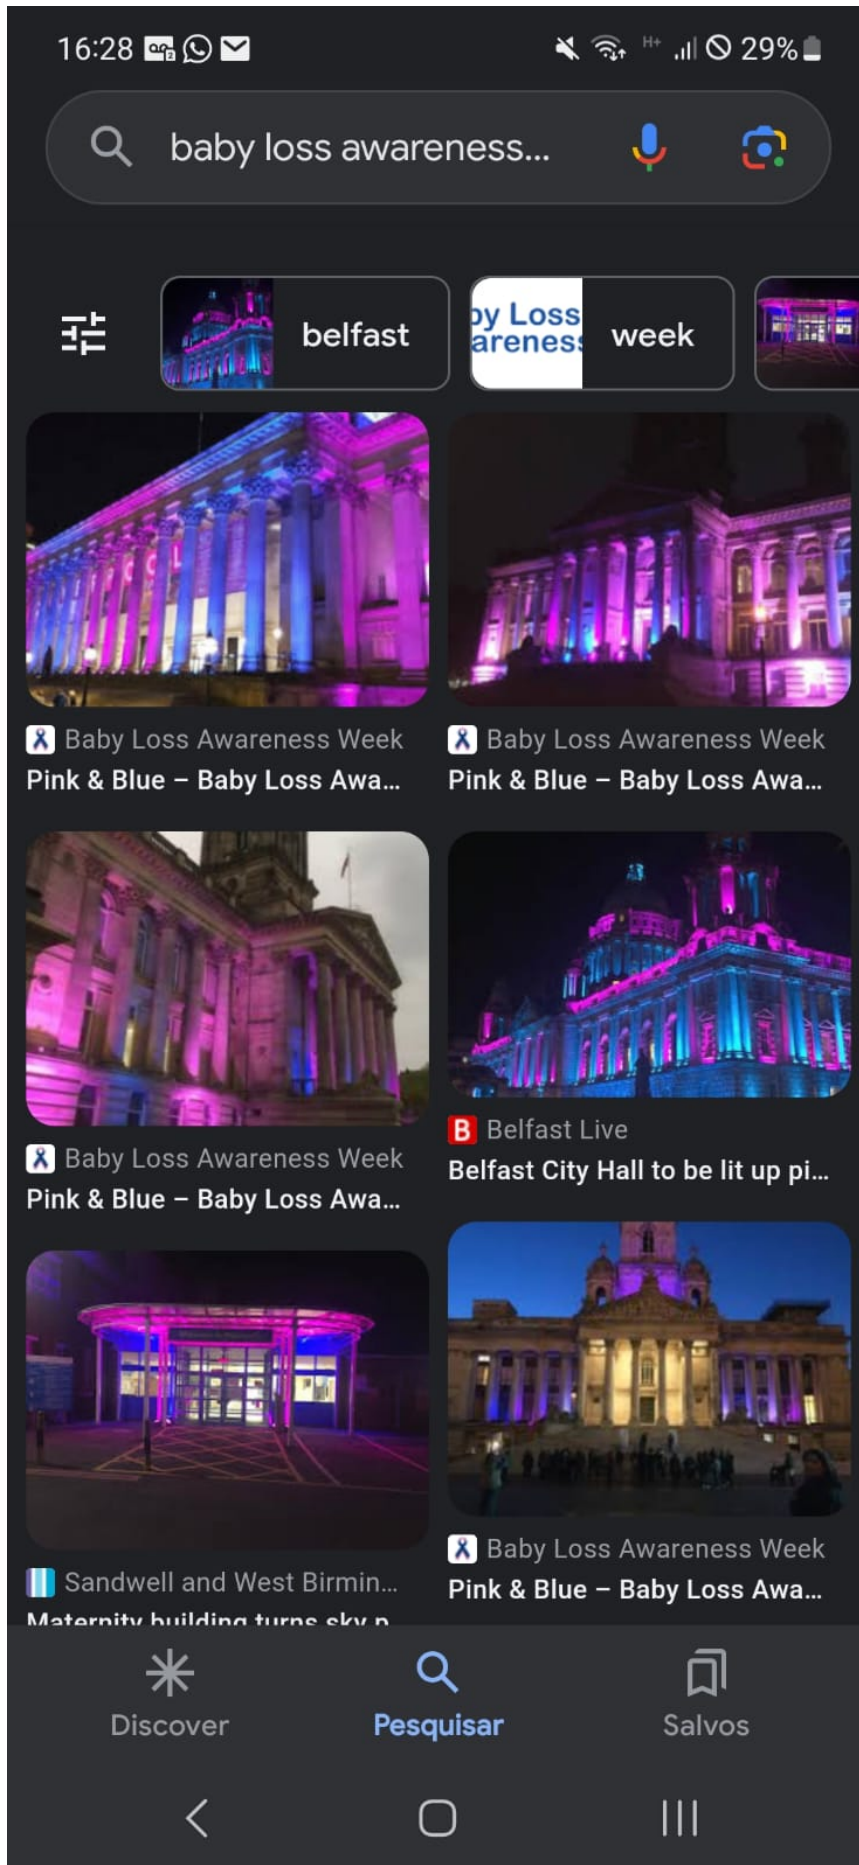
16:28

29%

baby loss awareness...

belfast

by Loss areness

week

Baby Loss Awareness Week
Pink & Blue – Baby Loss Awa...

Baby Loss Awareness Week
Pink & Blue – Baby Loss Awa...

Baby Loss Awareness Week
Pink & Blue – Baby Loss Awa...

B Belfast Live
Belfast City Hall to be lit up pi...

Sandwell and West Birmin...
Maternity building turns sky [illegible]

Baby Loss Awareness Week
Pink & Blue – Baby Loss Awa...

Discover

Pesquisar

Salvos